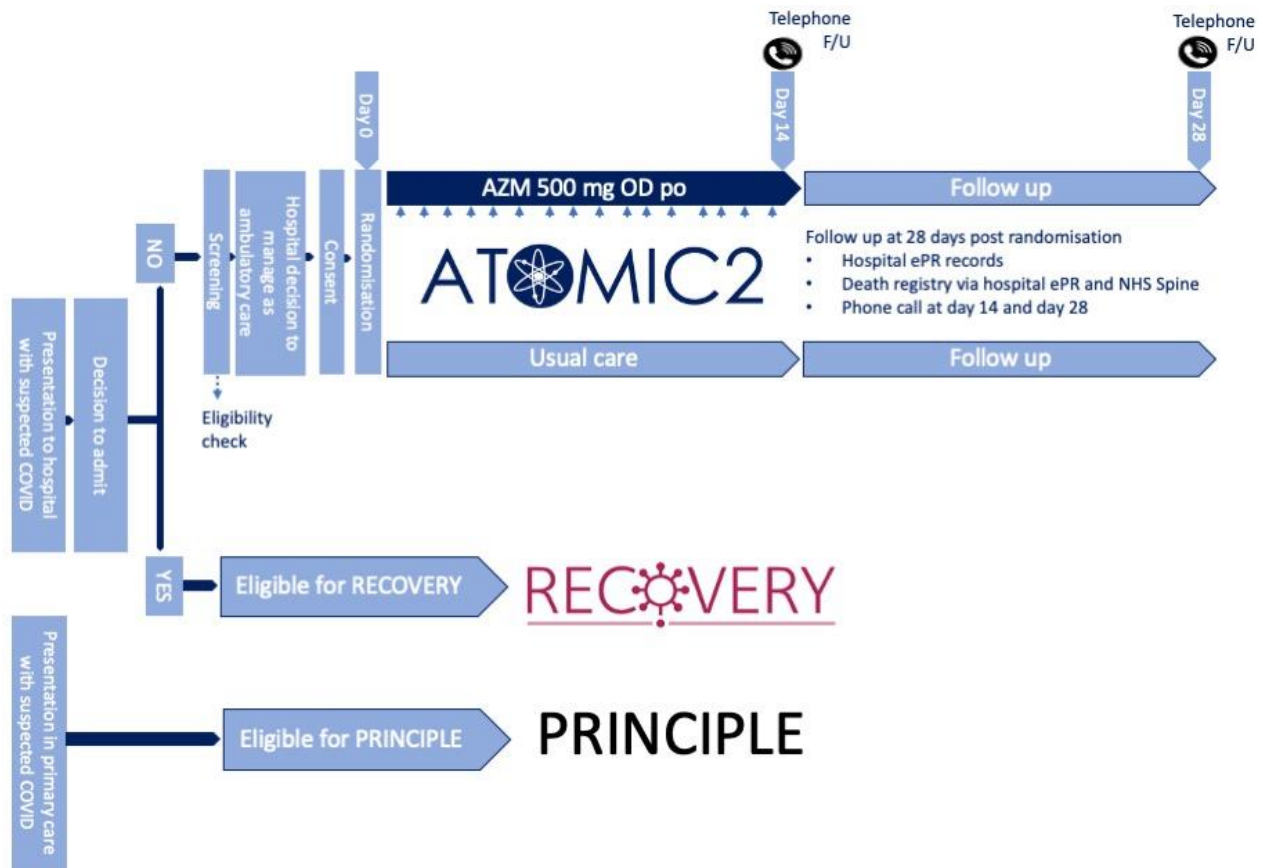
Telephone F/U

Telephone F/U

Day 0

Day 14

Day 28

Presentation to hospital with suspected COVID

Decision to admit

NO

Screening

Eligibility check

Hospital decision to manage as ambulatory care

Consent

Randomisation

AZM 500 mg OD po

Follow up

ATOMIC2

Follow up at 28 days post randomisation
• Hospital ePR records
• Death registry via hospital ePR and NHS Spine
• Phone call at day 14 and day 28

Usual care

Follow up

YES

Eligible for RECOVERY

RECOVERY

Presentation in primary care with suspected COVID

Eligible for PRINCIPLE

PRINCIPLE